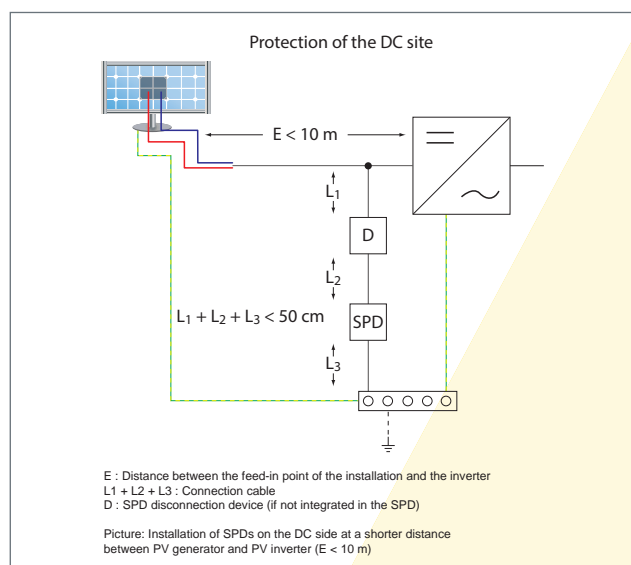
Protection of the DC site

E < 10 m

$L_1$

D

$L_2$

SPD

$L_3$

$L_1 + L_2 + L_3 < 50$ cm

E : Distance between the feed-in point of the installation and the inverter
L1 + L2 + L3 : Connection cable
D : SPD disconnection device (if not integrated in the SPD)

Picture: Installation of SPDs on the DC side at a shorter distance between PV generator and PV inverter (E < 10 m)